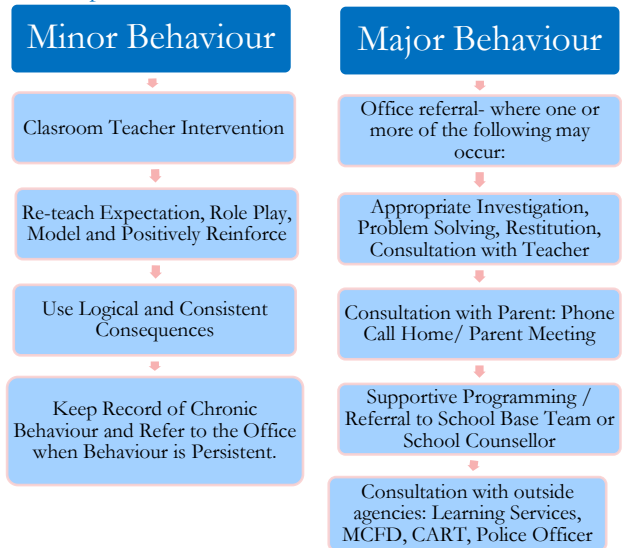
Minor Behaviour

Clasroom Teacher Intervention

Re-teach Expectation, Role Play, Model and Positively Reinforce

Use Logical and Consistent Consequences

Keep Record of Chronic Behaviour and Refer to the Office when Behaviour is Persistent.

Major Behaviour

Office referral- where one or more of the following may occur:

Appropriate Investigation, Problem Solving, Restitution, Consultation with Teacher

Consultation with Parent: Phone Call Home/ Parent Meeting

Supportive Programming / Referral to School Base Team or School Counsellor

Consultation with outside agencies: Learning Services, MCFD, CART, Police Officer